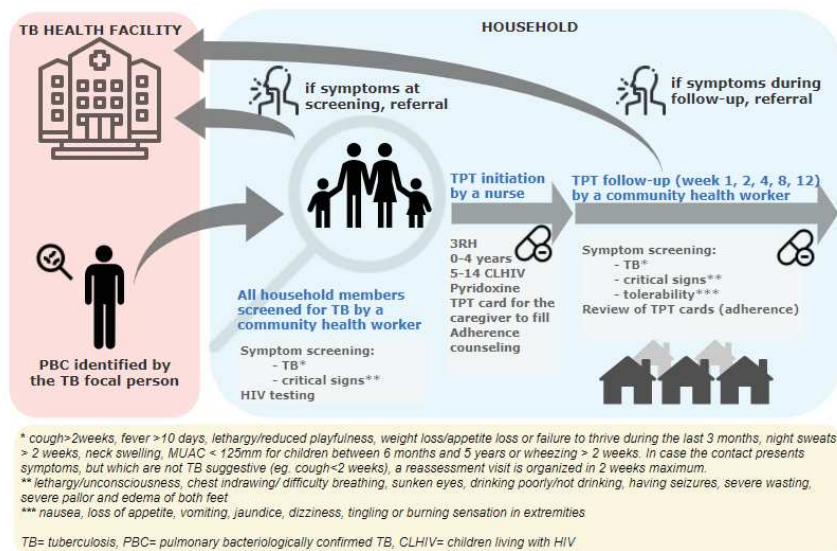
TB HEALTH FACILITY

HOUSEHOLD

if symptoms at screening, referral

if symptoms during follow-up, referral

TPT initiation by a nurse

TPT follow-up (week 1, 2, 4, 8, 12) by a community health worker

3RH
0-4 years
5-14 CLHIV
Pyridoxine
TPT card for the caregiver to fill
Adherence counseling

Symptom screening:
- TB*
- critical signs**
- tolerability***
Review of TPT cards (adherence)

PBC identified by the TB focal person

All household members screened for TB by a community health worker

Symptom screening:
- TB*
- critical signs**
HIV testing

* cough>2weeks, fever >10 days, lethargy/reduced playfulness, weight loss/appetite loss or failure to thrive during the last 3 months, night sweats > 2 weeks, neck swelling, MUAC < 125mm for children between 6 months and 5 years or wheezing > 2 weeks. In case the contact presents symptoms, but which are not TB suggestive (eg. cough<2 weeks), a reassessment visit is organized in 2 weeks maximum.
** lethargy/unconsciousness, chest indrawing/ difficulty breathing, sunken eyes, drinking poorly/not drinking, having seizures, severe wasting, severe pallor and edema of both feet
*** nausea, loss of appetite, vomiting, jaundice, dizziness, tingling or burning sensation in extremities

TB= tuberculosis, PBC= pulmonary bacteriologically confirmed TB, CLHIV= children living with HIV